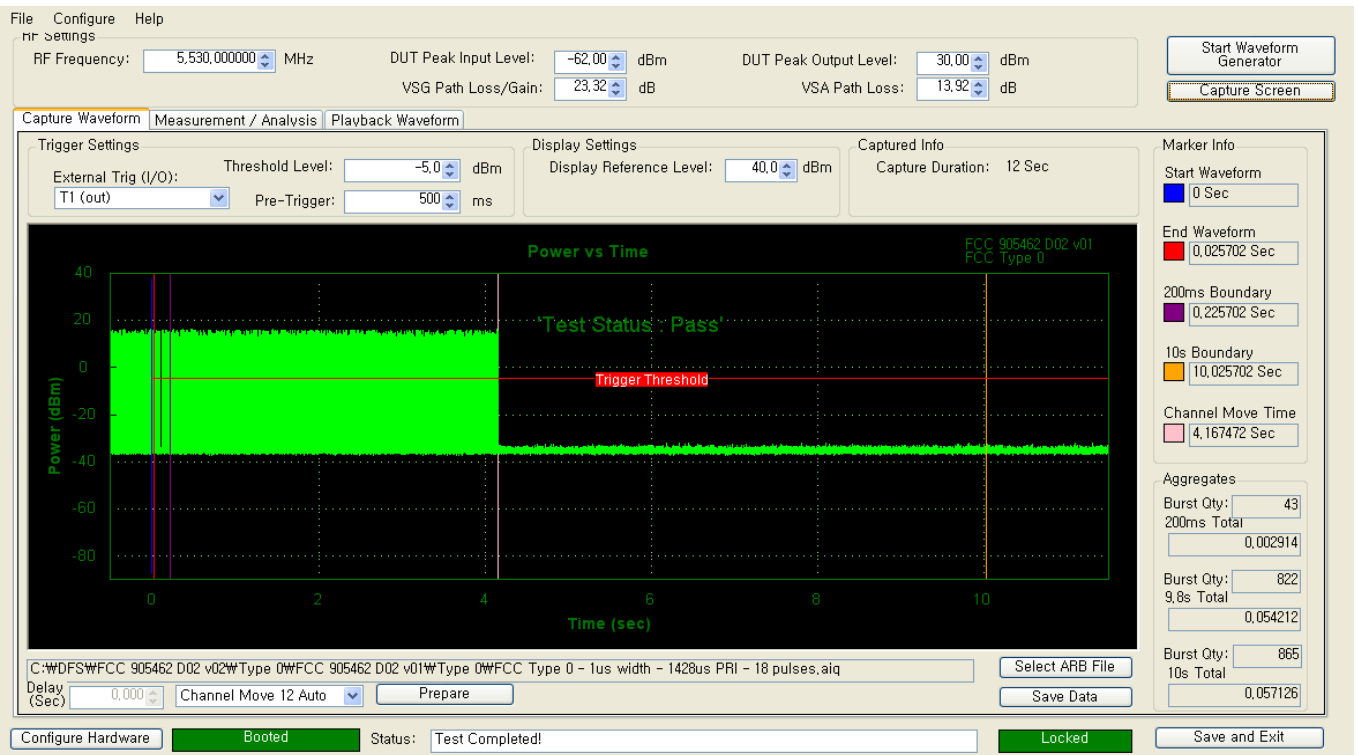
File Configure Help
RF Settings
RF Frequency: 5,530,000000 MHz
DUT Peak Input Level: -62,00 dBm
VSG Path Loss/Gain: 23,32 dB
DUT Peak Output Level: 30,00 dBm
VSA Path Loss: 13,92 dB
Start Waveform Generator
Capture Screen

Capture Waveform | Measurement / Analysis | Playback Waveform

Trigger Settings
External Trig (I/O):
T1 (out)
Threshold Level: -5,0 dBm
Pre-Trigger: 500 ms

Display Settings
Display Reference Level: 40,0 dBm

Captured Info
Capture Duration: 12 Sec

Power vs Time
FCC 905462 D02 v01
FCC Type 0
'Test Status : Pass'
Trigger Threshold
Power (dBm)
40
20
0
-20
-40
-60
-80
0
2
4
6
8
10
Time (sec)

Marker Info
Start Waveform
0 Sec
End Waveform
0,025702 Sec
200ms Boundary
0,225702 Sec
10s Boundary
10,025702 Sec
Channel Move Time
4,167472 Sec

Aggregates
Burst Qty: 43
200ms Total
0,002914
Burst Qty: 822
9,8s Total
0,054212
Burst Qty: 865
10s Total
0,057126

C:₩DFS₩FCC 905462 D02 v02₩Type 0₩FCC 905462 D02 v01₩Type 0₩FCC Type 0 - 1us width - 1428us PRI - 18 pulses.aiq
Select ARB File
Delay (Sec) 0,000
Channel Move 12 Auto
Prepare
Save Data

Configure Hardware
Booted
Status: Test Completed!
Locked
Save and Exit